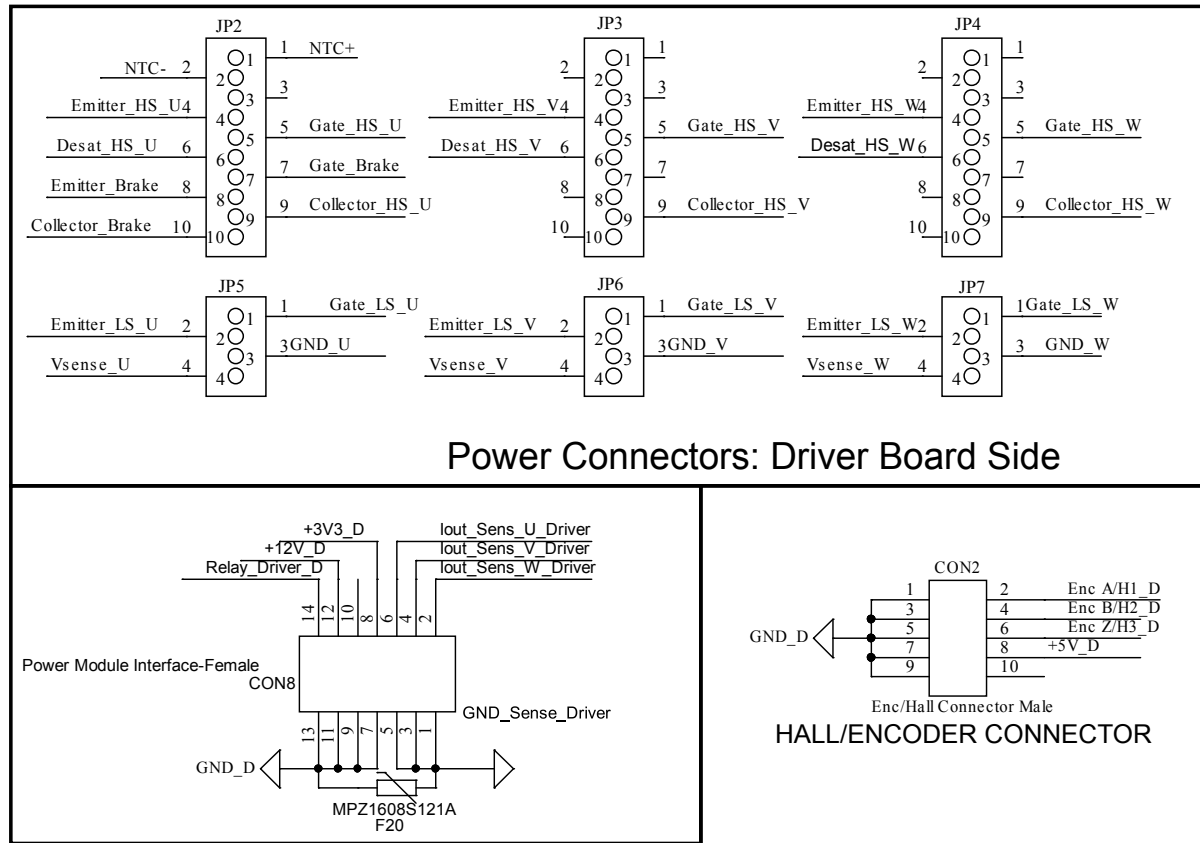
JP2
NTC- 2
1 NTC+
Emitter_HS_U4
3
Desat_HS_U 6
5 Gate_HS_U
Emitter_Brake 8
7 Gate_Brake
Collector_Brake 10
9 Collector_HS_U
1 2 3 4 5 6 7 8 9 10

JP3
2
1
Emitter_HS_V4
3
Desat_HS_V 6
5 Gate_HS_V
8
7
10
9 Collector_HS_V
1 2 3 4 5 6 7 8 9 10

JP4
2
1
Emitter_HS_W4
3
Desat_HS_W6
5 Gate_HS_W
8
7
10
9 Collector_HS_W
1 2 3 4 5 6 7 8 9 10

JP5
Emitter_LS_U 2
1 Gate_LS_U
Vsense_U 4
3GND_U
1 2 3 4

JP6
Emitter_LS_V 2
1 Gate_LS_V
Vsense_V 4
3GND_V
1 2 3 4

JP7
Emitter_LS_W2
1Gate_LS_W
Vsense_W 4
3 GND_W
1 2 3 4

Power Connectors: Driver Board Side

+3V3_D
+12V_D
Relay_Driver_D
Iout_Sens_U_Driver
Iout_Sens_V_Driver
Iout_Sens_W_Driver
14 12 10 8 6 4 2
Power Module Interface-Female
CON8
13 11 9 7 5 3 1
GND_Sense_Driver
GND_D
MPZ1608S121A
F20

CON2
1 2 Enc A/H1_D
3 4 Enc B/H2_D
5 6 Enc Z/H3_D
7 8 +5V_D
9 10
GND_D
Enc/Hall Connector Male
HALL/ENCODER CONNECTOR